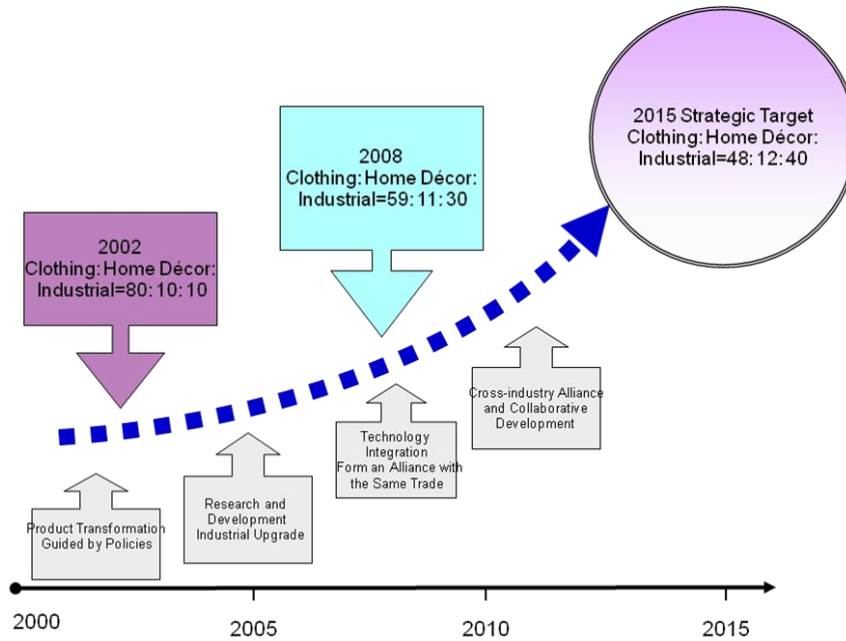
2015 Strategic Target
Clothing: Home Décor:
Industrial=48: 12: 40

2008
Clothing: Home Décor:
Industrial=59: 11: 30

2002
Clothing: Home Décor:
Industrial=80: 10: 10

Cross-industry Alliance and Collaborative Development

Technology Integration
Form an Alliance with the Same Trade

Research and Development
Industrial Upgrade

Product Transformation Guided by Policies

2000
2005
2010
2015